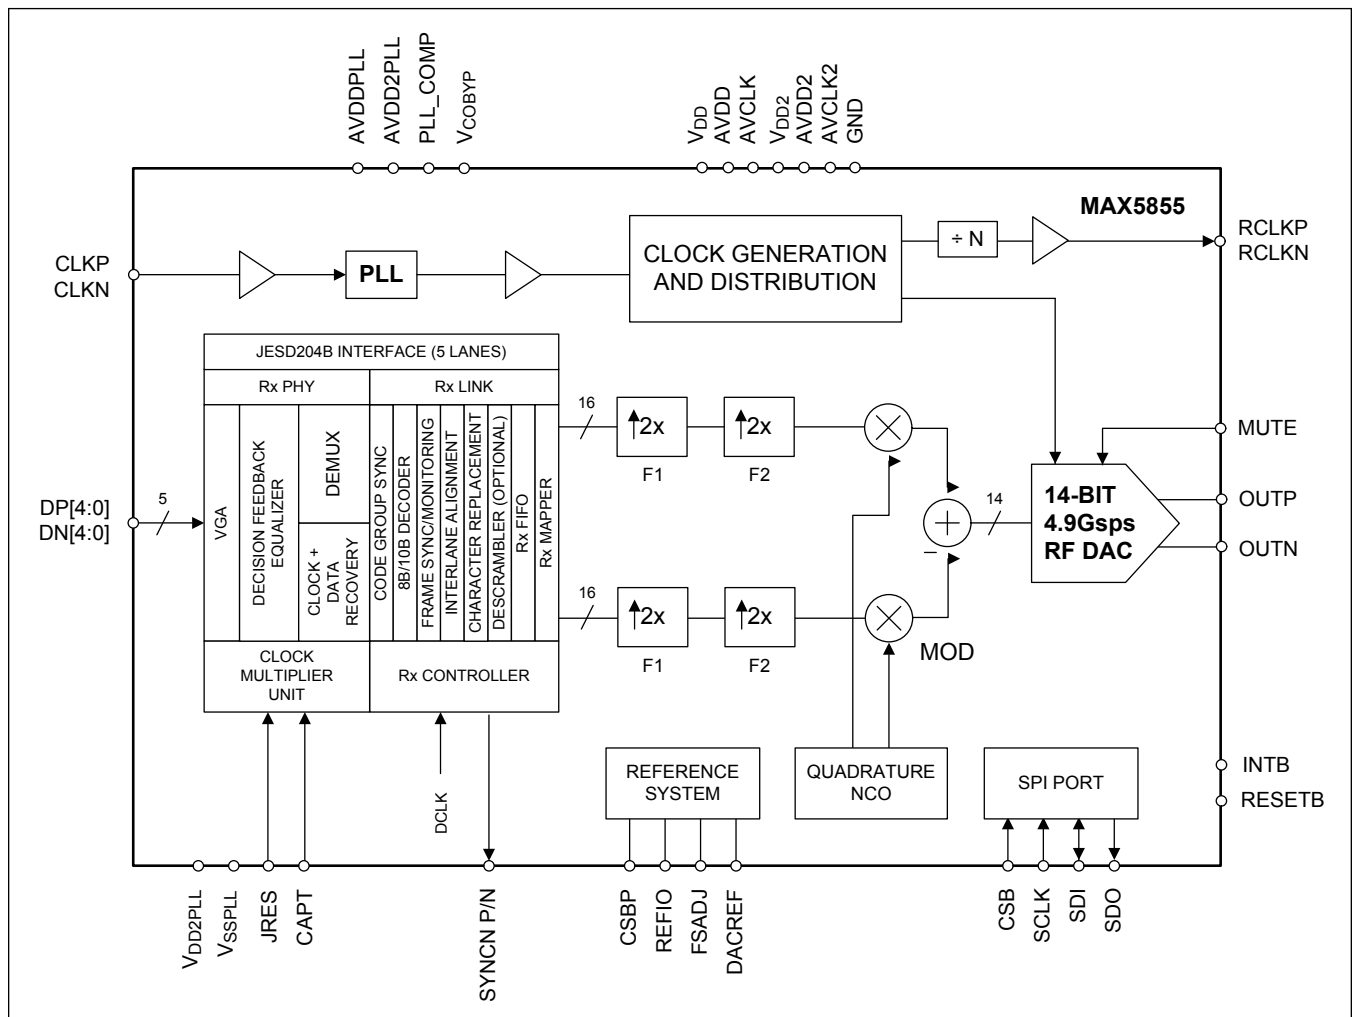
AVDDPLL
AVDD2PLL
PLL_COMP
$V_{COBYP}$

$V_{DD}$
AVDD
AVCLK
$V_{DD2}$
AVDD2
AVCLK2
GND

MAX5855

CLKP
CLKN

PLL

CLOCK GENERATION AND DISTRIBUTION

÷ N

RCLKP
RCLKN

JESD204B INTERFACE (5 LANES)

Rx PHY

Rx LINK

VGA

DECISION FEEDBACK EQUALIZER

DEMUX

CLOCK + DATA RECOVERY

CODE GROUP SYNC

8B/10B DECODER

FRAME SYNC/MONITORING

INTERLANE ALIGNMENT

CHARACTER REPLACEMENT

DESCRAMBLER (OPTIONAL)

Rx FIFO

Rx MAPPER

CLOCK MULTIPLIER UNIT

Rx CONTROLLER

DP[4:0]
DN[4:0]

5

16

2x

2x

F1

F2

16

2x

2x

F1

F2

MUTE

14

14-BIT
4.9Gsps
RF DAC

OUTP

OUTN

–

MOD

REFERENCE SYSTEM

QUADRATURE NCO

SPI PORT

INTB

RESETB

DCLK

$V_{DD2PLL}$
$V_{SSPLL}$
JRES
CAPT

SYNCN P/N

CSBP
REFIO
FSADJ
DACREF

CSB
SCLK
SDI
SDO